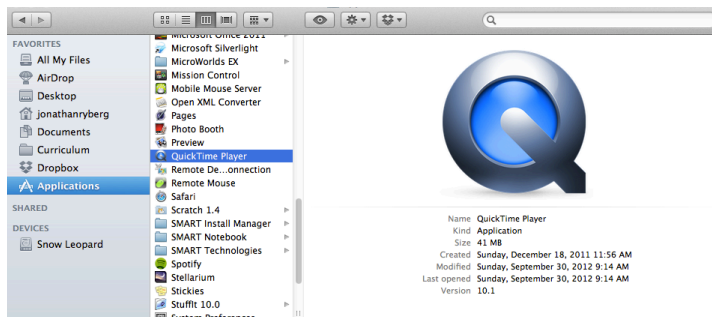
FAVORITES
All My Files
AirDrop
Desktop
jonathanryberg
Documents
Curriculum
Dropbox
Applications
SHARED
DEVICES
Snow Leopard

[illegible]
Microsoft Silverlight
MicroWorlds EX
Mission Control
Mobile Mouse Server
Open XML Converter
Pages
Photo Booth
Preview
QuickTime Player
Remote De...onnection
Remote Mouse
Safari
Scratch 1.4
SMART Install Manager
SMART Notebook
SMART Technologies
Spotify
Stellarium
Stickies
StuffIt 10.0
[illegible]

| | |
|---|---|
| Name | QuickTime Player |
| Kind | Application |
| Size | 41 MB |
| Created | Sunday, December 18, 2011 11:56 AM |
| Modified | Sunday, September 30, 2012 9:14 AM |
| Last opened | Sunday, September 30, 2012 9:14 AM |
| Version | 10.1 |